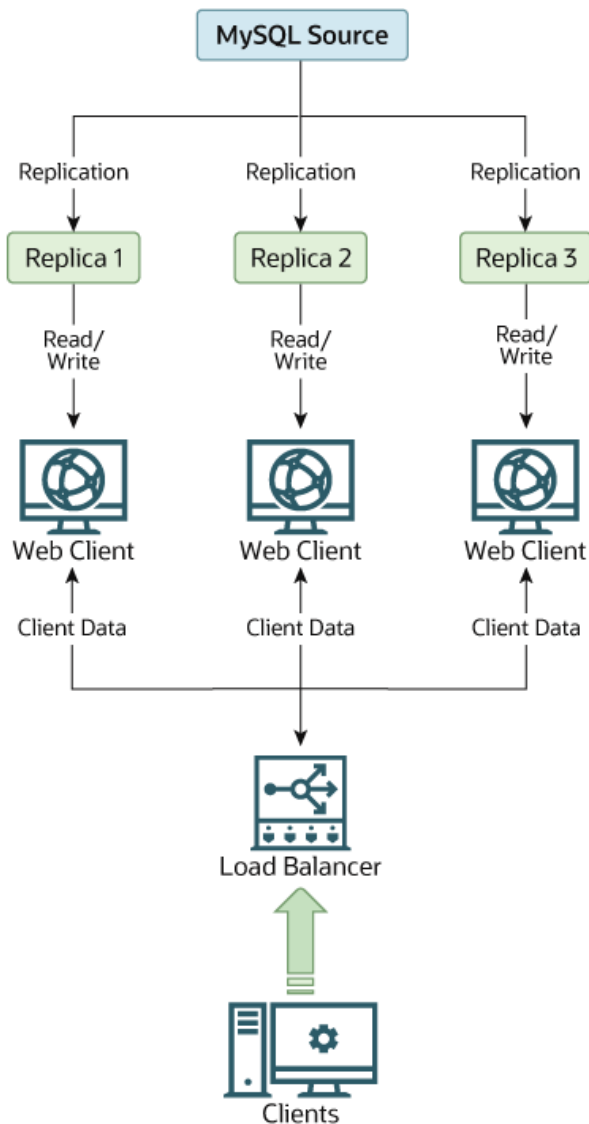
MySQL Source

Replication

Replication

Replication

Replica 1

Replica 2

Replica 3

Read/ Write

Read/ Write

Read/ Write

Web Client

Web Client

Web Client

Client Data

Client Data

Client Data

Load Balancer

Clients